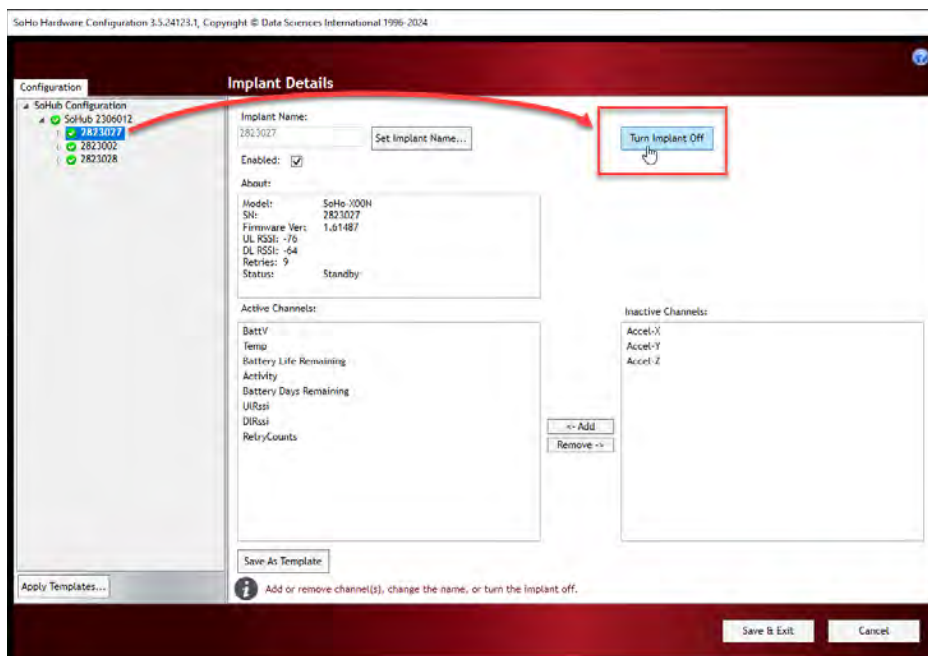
SoHo Hardware Configuration 3.5.24123.1, Copyright © Data Sciences International 1996-2024

Configuration

SoHub Configuration
SoHub 2306012
2823027
2823002
2823028

Implant Details

Implant Name:
2823027
Set Implant Name...

Turn Implant Off

Enabled:

About:

| Model: | SoHo-X00H |
|---|---|
| SN: | 2823027 |
| Firmware Ver: | 1.61487 |
| UL RSSI: -76 | |
| DL RSSI: -64 | |
| Retries: 9 | |
| Status: | Standby |

Active Channels:
BattV
Temp
Battery Life Remaining
Activity
Battery Days Remaining
UlRssi
DlRssi
RetryCounts

<- Add
Remove ->

Inactive Channels:
Accel-X
Accel-Y
Accel-Z

Save As Template

Add or remove channel(s), change the name, or turn the implant off.

Apply Templates...

Save & Exit
Cancel